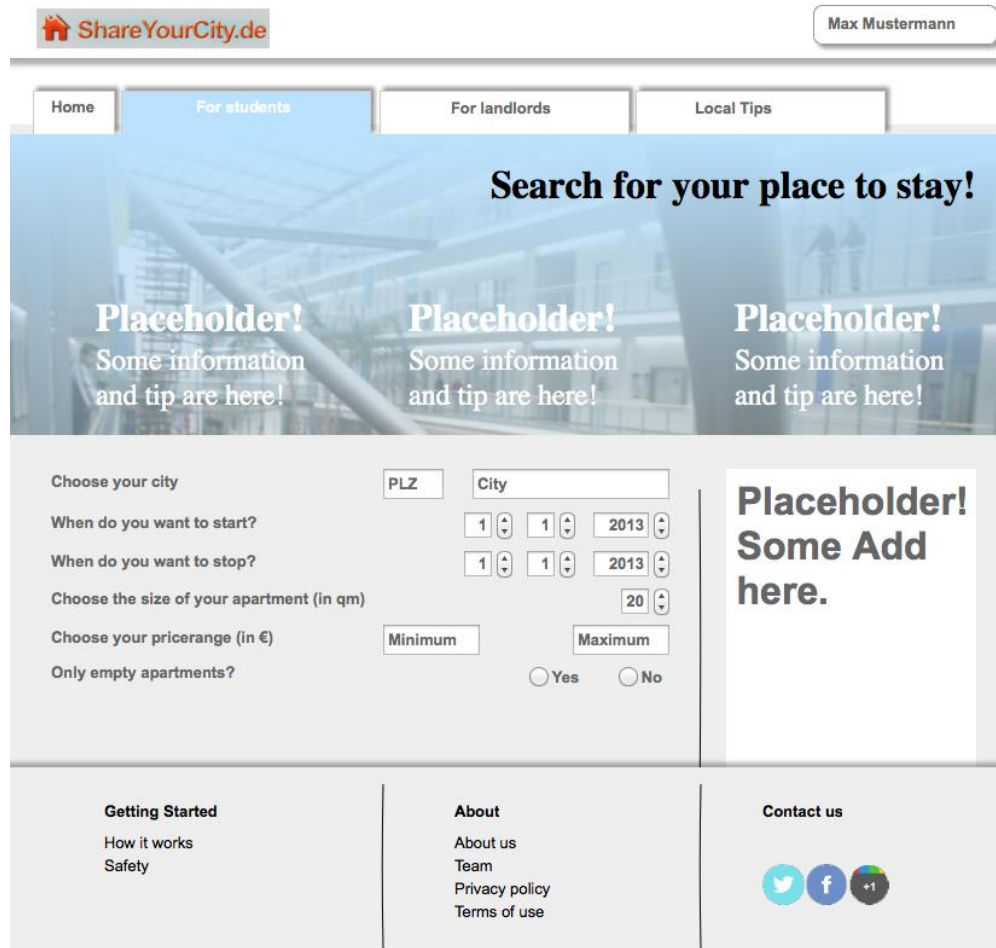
ShareYourCity.de

Max Mustermann

Home
For students
For landlords
Local Tips

Search for your place to stay!

Placeholder!
Some information and tip are here!

Placeholder!
Some information and tip are here!

Placeholder!
Some information and tip are here!

Choose your city
PLZ
City

When do you want to start?
1
1
2013

When do you want to stop?
1
1
2013

Choose the size of your apartment (in qm)
20

Choose your pricerange (in €)
Minimum
Maximum

Only empty apartments?
Yes
No

Placeholder! Some Add here.

Getting Started
How it works
Safety

About
About us
Team
Privacy policy
Terms of use

Contact us

f
+1